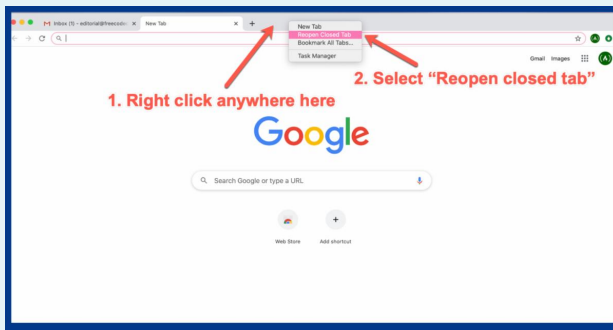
Inbox (1) - editorial@freecodec ×
New Tab ×
+
New Tab
Reopen Closed Tab
Bookmark All Tabs...
Task Manager
2. Select "Reopen closed tab"
Gmail Images
1. Right click anywhere here
Google
Search Google or type a URL
Web Store
Add shortcut